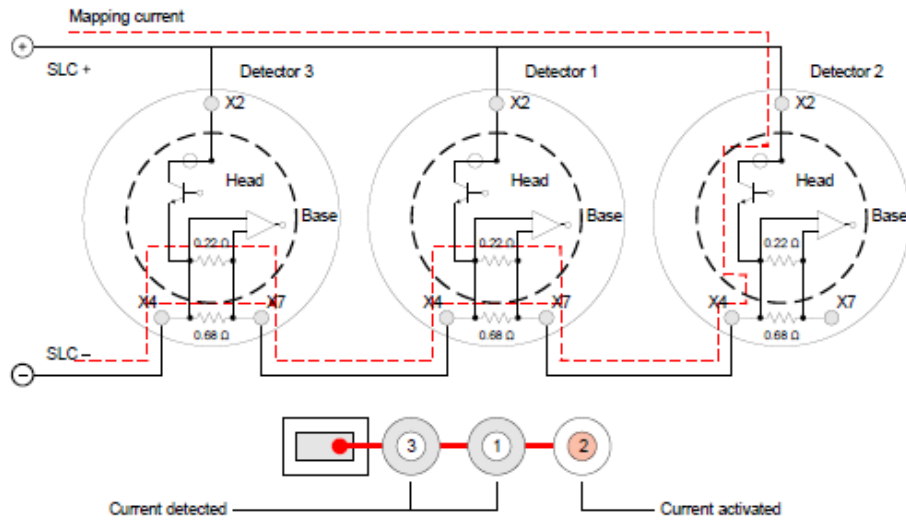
Mapping current

+

SLC +

Detector 3

X2

Head

Base

0.22 Ω

X4

X7

0.68 Ω

Detector 1

X2

Head

Base

0.22 Ω

X4

X7

0.68 Ω

Detector 2

X2

Head

Base

0.22 Ω

X4

X7

0.68 Ω

SLC –

–

3

1

2

Current detected

Current activated